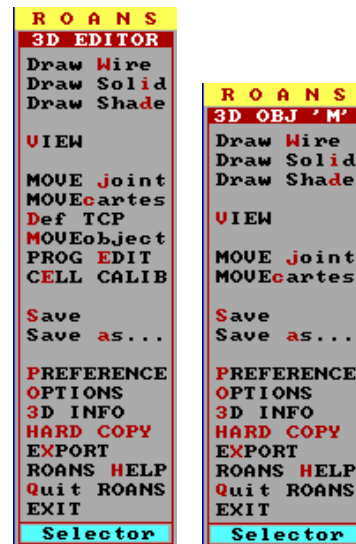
ROANS
3D EDITOR
Draw Wire
Draw Solid
Draw Shade

VIEW

MOVE joint
MOVEcartes
Def TCP
MOVEobject
PROG EDIT
CELL CALIB

Save
Save as...

PREFERENCE
OPTIONS
3D INFO
HARD COPY
EXPORT
ROANS HELP
Quit ROANS
EXIT
Selector

ROANS
3D OBJ 'M'
Draw Wire
Draw Solid
Draw Shade

VIEW

MOVE joint
MOVEcartes

Save
Save as...

PREFERENCE
OPTIONS
3D INFO
HARD COPY
EXPORT
ROANS HELP
Quit ROANS
EXIT
Selector